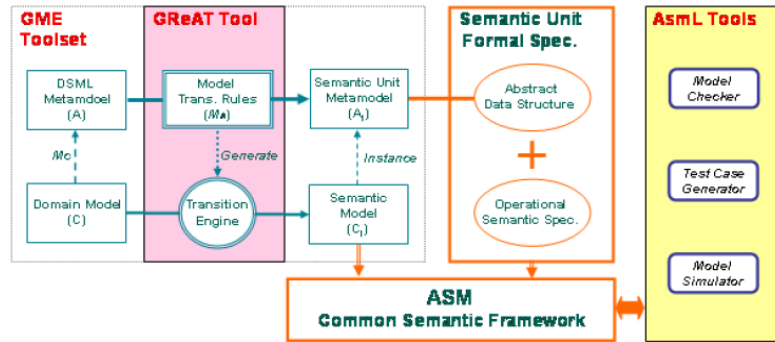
GME Toolset

GReAT Tool

Semantic Unit Formal Spec.

AsmL Tools

DSML Metamdoel (A)

Model Trans. Rules ($M_A$)

Semantic Unit Metamodel ($A_1$)

Abstract Data Structure

+

Operational Semantic Spec.

Model Checker

Test Case Generator

Model Simulator

$M_C$

Generate

Instance

Domain Model (C)

Transition Engine

Semantic Model ($C_1$)

ASM
Common Semantic Framework